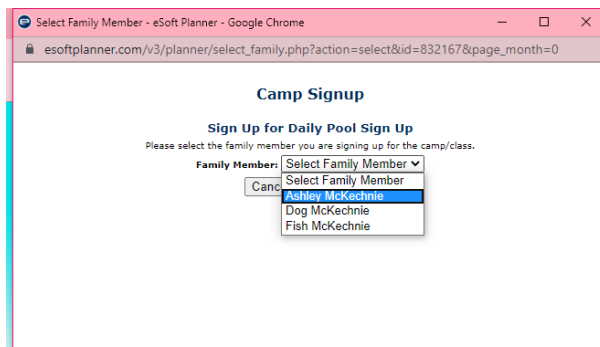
Select Family Member - eSoft Planner - Google Chrome

esoftplanner.com/v3/planner/select_family.php?action=select&id=832167&page_month=0

Camp Signup

Sign Up for Daily Pool Sign Up

Please select the family member you are signing up for the camp/class.

Family Member: Select Family Member

Select Family Member
Ashley McKechnie
Dog McKechnie
Fish McKechnie

Canc